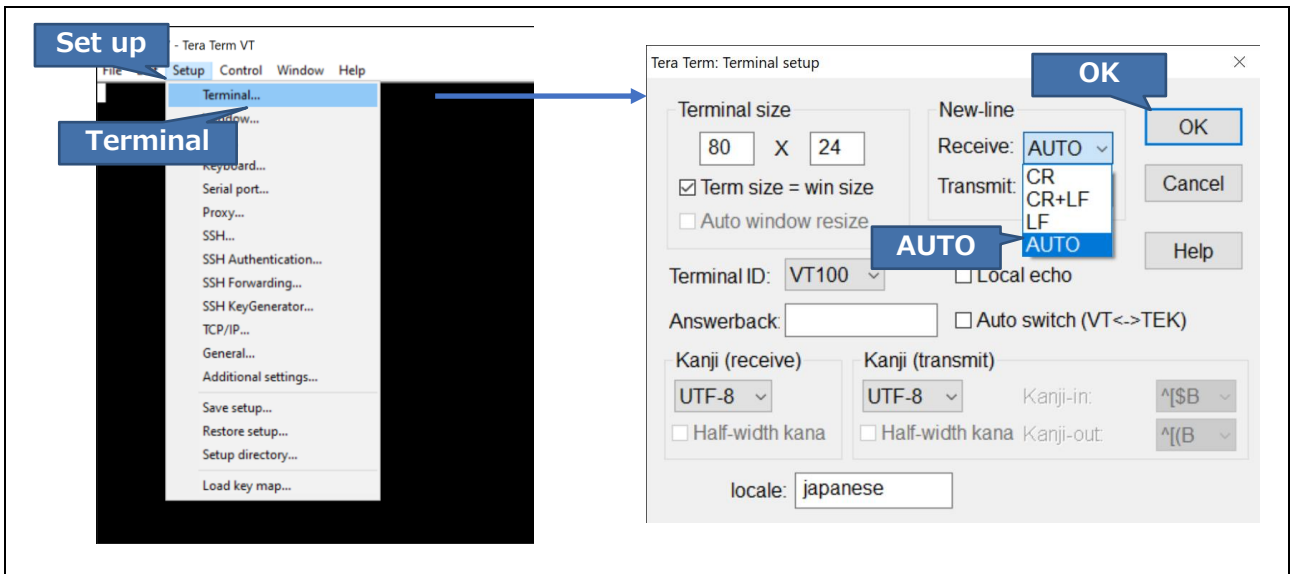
Set up

- Tera Term VT

File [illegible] Setup Control Window Help

Terminal...
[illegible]ndow...

Terminal

Keyboard...
Serial port...
Proxy...
SSH...
SSH Authentication...
SSH Forwarding...
SSH KeyGenerator...
TCP/IP...
General...
Additional settings...
Save setup...
Restore setup...
Setup directory...
Load key map...

Tera Term: Terminal setup

×

OK

Terminal size

80 X 24

☑ Term size = win size

Auto window resize

New-line

Receive: AUTO

Transmit:

CR
CR+LF
LF
AUTO

AUTO

OK

Cancel

Help

Terminal ID: VT100

Local echo

Answerback:

Auto switch (VT<->TEK)

Kanji (receive)

UTF-8

Half-width kana

Kanji (transmit)

UTF-8

Half-width kana

Kanji-in: ^[$B

Kanji-out: ^[(B

locale: japanese